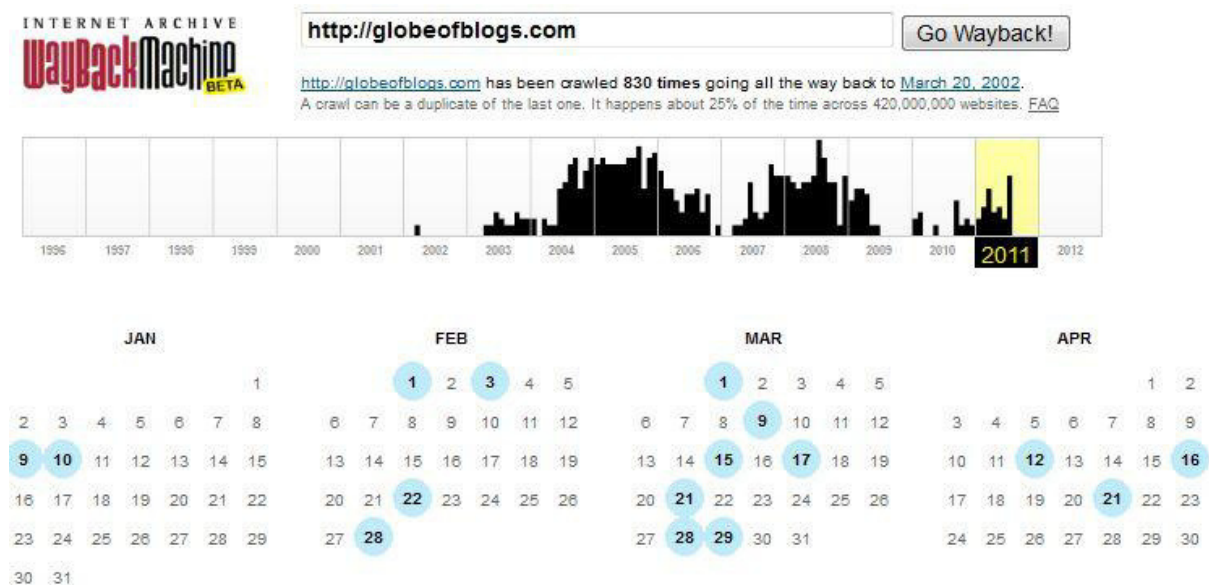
INTERNET ARCHIVE
WayBackMachine BETA

http://globeofblogs.com

Go Wayback!

http://globeofblogs.com has been crawled **830 times** going all the way back to March 20, 2002.
A crawl can be a duplicate of the last one. It happens about 25% of the time across 420,000,000 websites. FAQ

1996 1997 1998 1999 2000 2001 2002 2003 2004 2005 2006 2007 2008 2009 2010 2011 2012

JAN

1
2 3 4 5 6 7 8
9 10 11 12 13 14 15
16 17 18 19 20 21 22
23 24 25 26 27 28 29
30 31

FEB

1 2 3 4 5
6 7 8 9 10 11 12
13 14 15 16 17 18 19
20 21 22 23 24 25 26
27 28

MAR

1 2 3 4 5
6 7 8 9 10 11 12
13 14 15 16 17 18 19
20 21 22 23 24 25 26
27 28 29 30 31

APR

1 2
3 4 5 6 7 8 9
10 11 12 13 14 15 16
17 18 19 20 21 22 23
24 25 26 27 28 29 30